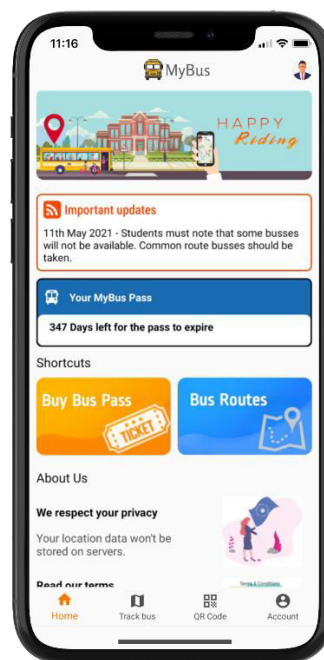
11:16

MyBus

HAPPY Riding

Important updates

11th May 2021 - Students must note that some busses will not be available. Common route busses should be taken.

Your MyBus Pass

347 Days left for the pass to expire

Shortcuts

Buy Bus Pass

TICKET

Bus Routes

About Us

We respect your privacy

Your location data won't be stored on servers.

Read our terms

Terms & Conditions

Home Track bus QR Code Account